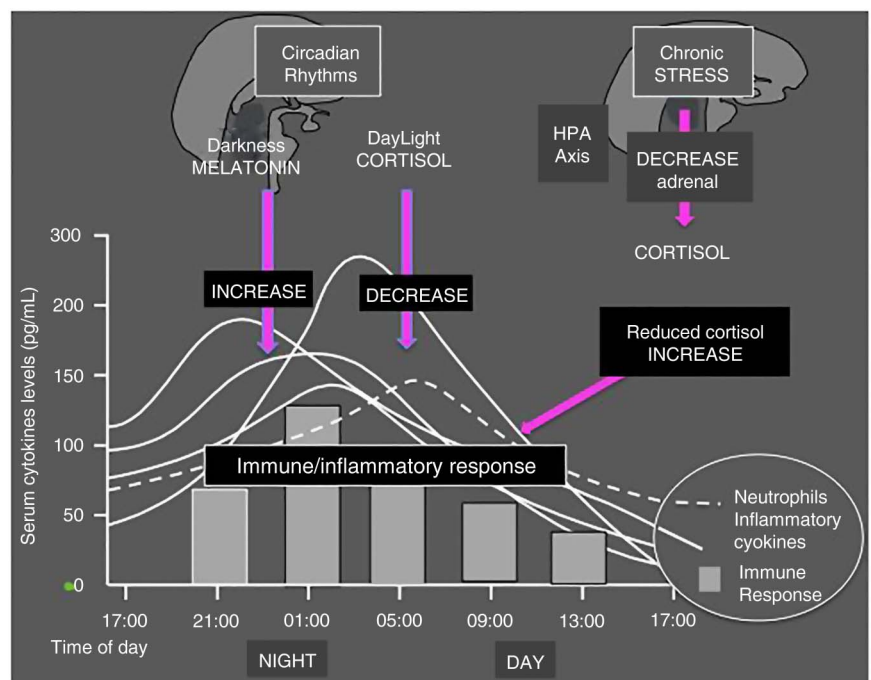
Circadian Rhythms

Chronic STRESS

Darkness MELATONIN

DayLight CORTISOL

HPA Axis

DECREASE adrenal

CORTISOL

INCREASE

DECREASE

Reduced cortisol INCREASE

Serum cytokines levels (pg/mL)

300
200
150
100
50
0

Immune/inflammatory response

Neutrophils
Inflammatory cyokines

Immune Response

17:00 21:00 01:00 05:00 09:00 13:00 17:00

Time of day

NIGHT

DAY